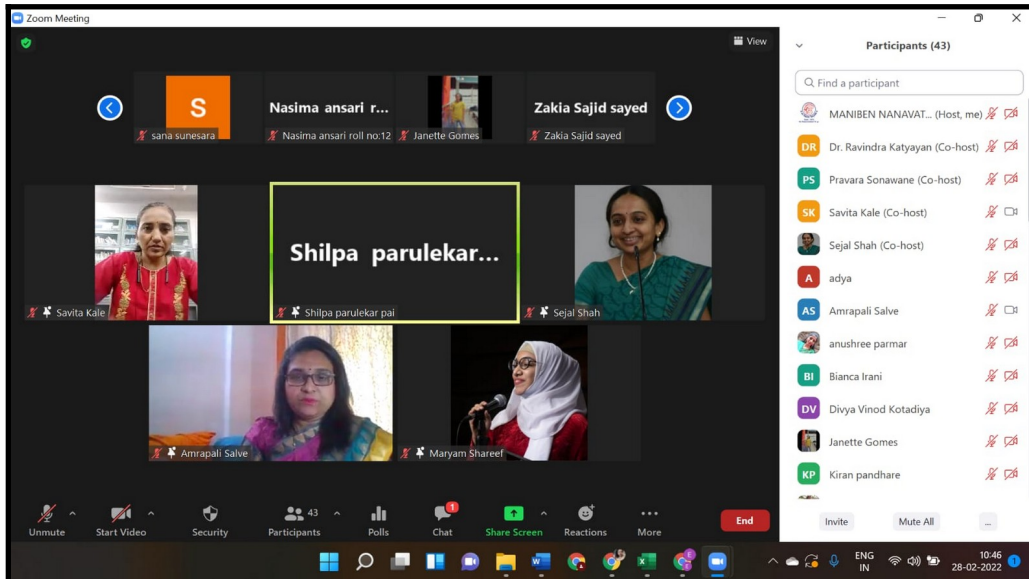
Zoom Meeting

View

S
sana sunesara

Nasima ansari r...
Nasima ansari roll no:12

Janette Gomes

Zakia Sajid sayed
Zakia Sajid sayed

Savita Kale

Shilpa parulekar...
Shilpa parulekar pai

Sejal Shah

Amrapali Salve

Maryam Shareef

Participants (43)

Find a participant

MANIBEN NANAVAT... (Host, me)
DR Dr. Ravindra Katyayan (Co-host)
PS Pravara Sonawane (Co-host)
SK Savita Kale (Co-host)
Sejal Shah (Co-host)
A adya
AS Amrapali Salve
anushree parmar
BI Bianca Irani
DV Divya Vinod Kotadiya
Janette Gomes
KP Kiran pandhare

Invite
Mute All
...

Unmute
Start Video
Security
43
Participants
Polls
1
Chat
Share Screen
Reactions
More
End

ENG
IN
10:46
28-02-2022